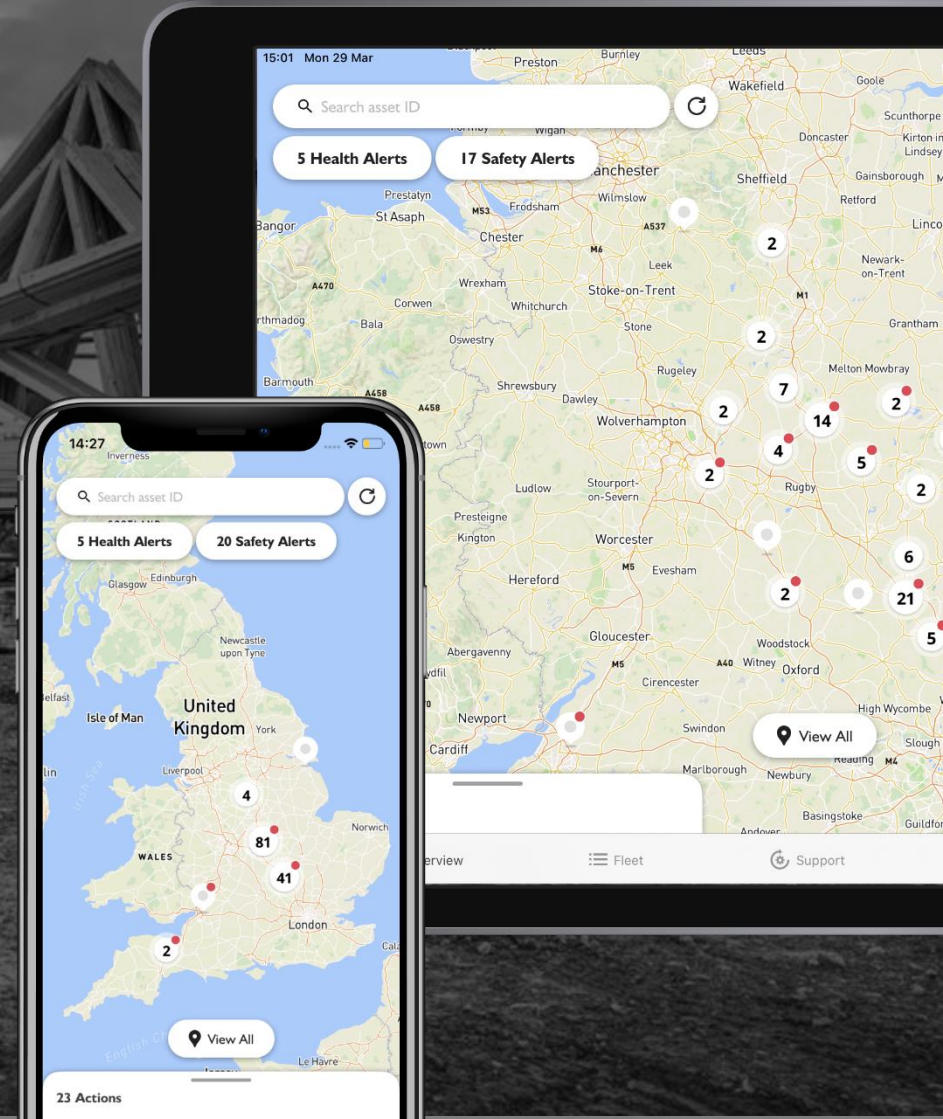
15:01 Mon 29 Mar

Search asset ID

5 Health Alerts

17 Safety Alerts

Preston
Burnley
Leeds
Wakefield
Goole
Scunthorpe
Doncaster
Kirton in Lindsey
Wigan
Manchester
Sheffield
Gainsborough
Retford
Prestatyn
St Asaph
Bangor
Frodsham
Wilmslow
Chester
Lincoln
Newark-on-Trent
Leek
Wrexham
Stoke-on-Trent
Corwen
Whitchurch
Bala
Stone
Grantham
Oswestry
Porthmadog
Rugeley
Melton Mowbray
Barmouth
Shrewsbury
Dawley
Wolverhampton
Rugby
Ludlow
Stourport-on-Severn
Presteigne
Kington
Worcester
Evesham
Hereford
Gloucester
Woodstock
Abergavenny
Witney
Oxford
Cirencester
High Wycombe
Newport
Swindon
Cardiff
Slough
Reading
Marlborough
Newbury
Basingstoke
Andover
Guildford

2
2
7
2
14
2
4
5
2
2
6
2
21
5

View All

Overview
Fleet
Support

14:27

Search asset ID

5 Health Alerts

20 Safety Alerts

Inverness
Glasgow
Edinburgh
Newcastle upon Tyne
Belfast
Isle of Man
United Kingdom
York
Liverpool
Irish Sea
Norwich
WALES
London
English Channel
Le Havre

4
81
41
2

View All

23 Actions